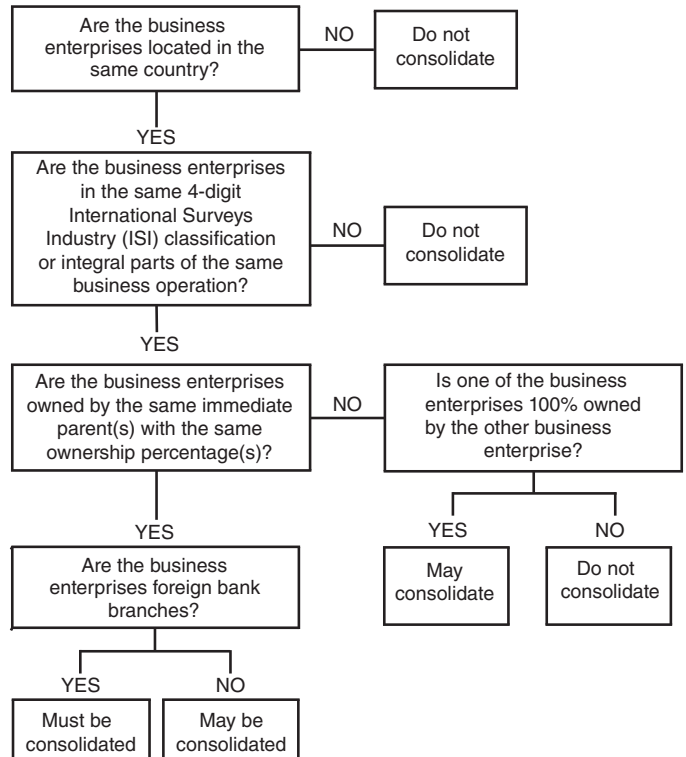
Are the business enterprises located in the same country?

NO

Do not consolidate

YES

Are the business enterprises in the same 4-digit International Surveys Industry (ISI) classification or integral parts of the same business operation?

NO

Do not consolidate

YES

Are the business enterprises owned by the same immediate parent(s) with the same ownership percentage(s)?

NO

Is one of the business enterprises 100% owned by the other business enterprise?

YES

NO

May consolidate

Do not consolidate

YES

Are the business enterprises foreign bank branches?

YES

NO

Must be consolidated

May be consolidated